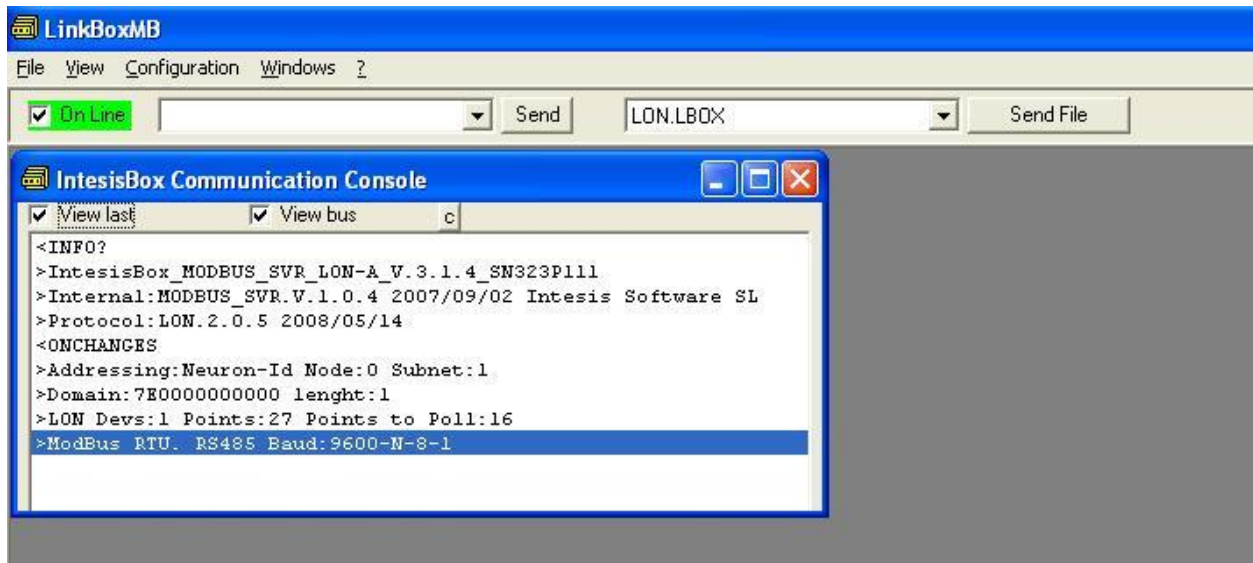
LinkBoxMB

File View Configuration Windows ?

On Line
Send
LON.LBOX
Send File

IntesisBox Communication Console

View last
View bus
c

<INFO?
>IntesisBox_MODBUS_SVR_LON-A_V.3.1.4_SN323P111
>Internal:MODBUS_SVR.V.1.0.4 2007/09/02 Intesis Software SL
>Protocol:LON.2.0.5 2008/05/14
<ONCHANGES
>Addressing:Neuron-Id Node:0 Subnet:1
>Domain:7E0000000000 lenght:1
>LON Devs:1 Points:27 Points to Poll:16
>ModBus RTU. RS485 Baud:9600-N-8-1